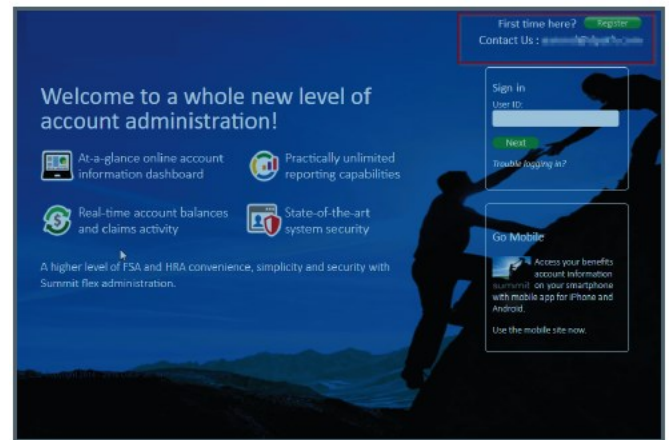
First time here? Register
Contact Us : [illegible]

Welcome to a whole new level of account administration!

At-a-glance online account information dashboard

Practically unlimited reporting capabilities

Real-time account balances and claims activity

State-of-the-art system security

A higher level of FSA and HRA convenience, simplicity and security with Summit flex administration.

Sign in
User ID:
Next
Trouble logging in?

Go Mobile

Access your benefits account information on your smartphone with mobile app for iPhone and Android.

summit

Use the mobile site now.